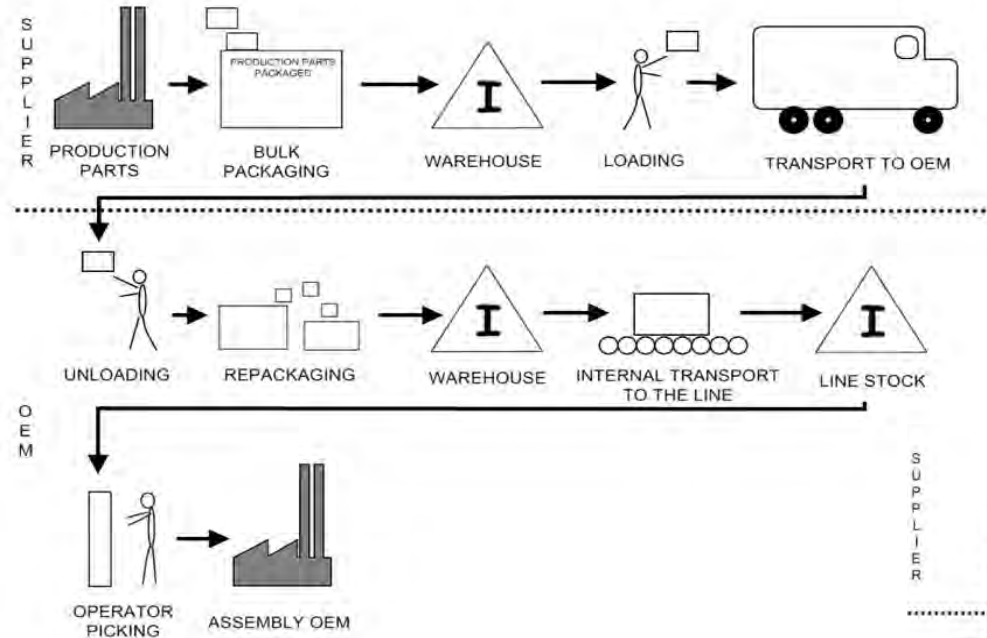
SUPPLIER

PRODUCTION PARTS

PRODUCTION PARTS PACKAGED

BULK PACKAGING

I

WAREHOUSE

LOADING

TRANSPORT TO OEM

UNLOADING

REPACKAGING

I

WAREHOUSE

INTERNAL TRANSPORT TO THE LINE

I

LINE STOCK

OEM

OPERATOR PICKING

ASSEMBLY OEM

SUPPLIER